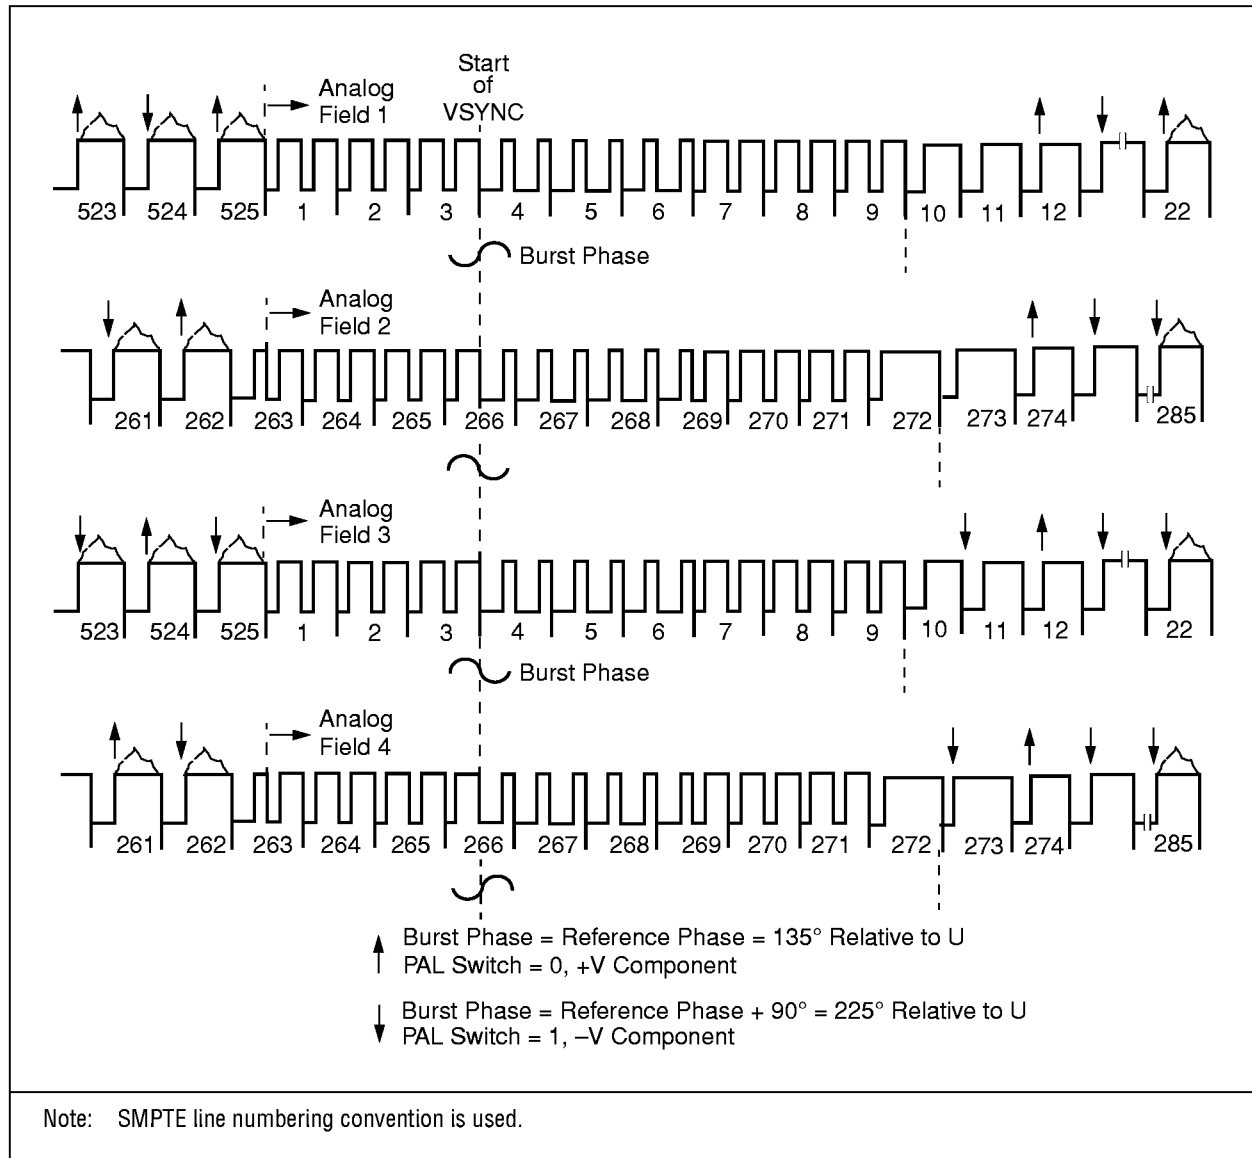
Start of VSYNC

Analog Field 1

523 524 525 1 2 3 4 5 6 7 8 9 10 11 12 22

Burst Phase

Analog Field 2

261 262 263 264 265 266 267 268 269 270 271 272 273 274 285

Analog Field 3

523 524 525 1 2 3 4 5 6 7 8 9 10 11 12 22

Burst Phase

Analog Field 4

261 262 263 264 265 266 267 268 269 270 271 272 273 274 285

Burst Phase = Reference Phase = 135° Relative to U
PAL Switch = 0, +V Component

Burst Phase = Reference Phase + 90° = 225° Relative to U
PAL Switch = 1, –V Component

Note: SMPTE line numbering convention is used.